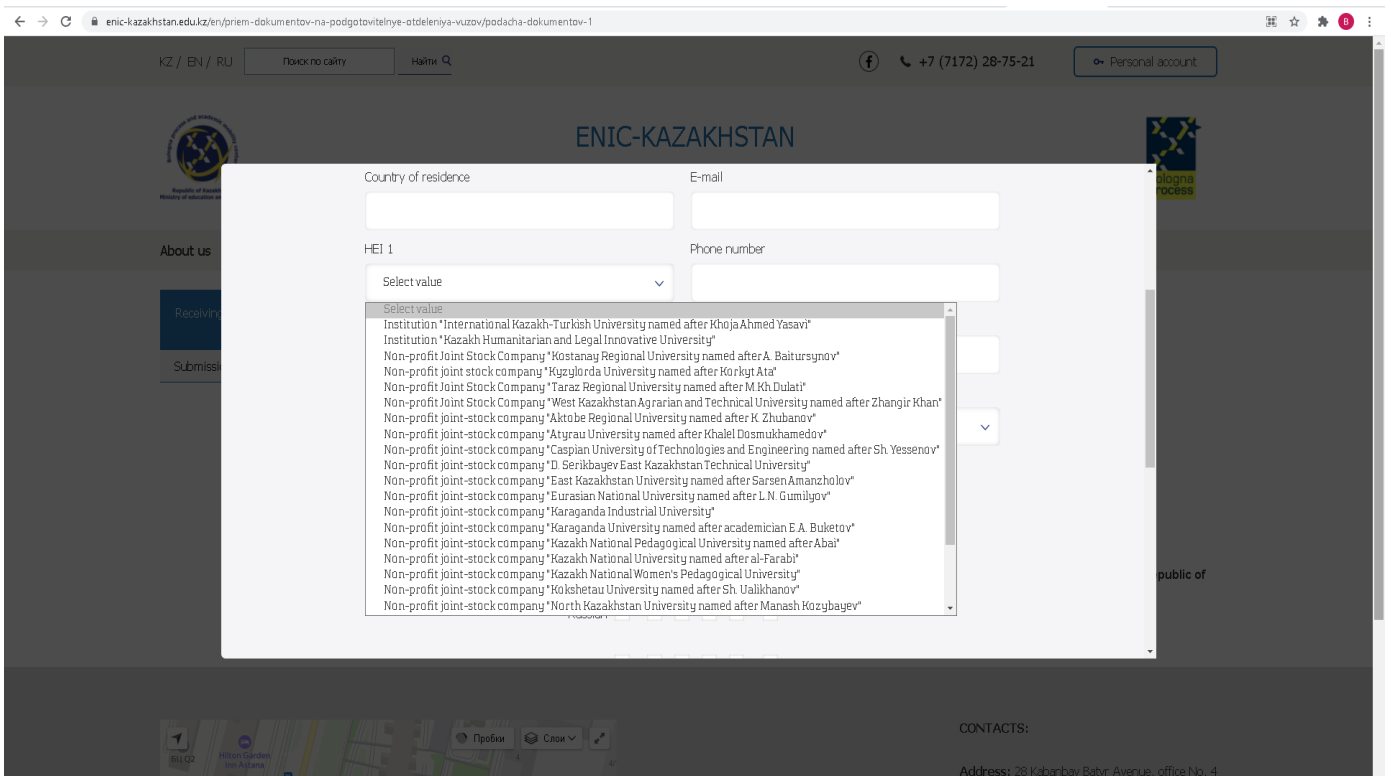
enic-kazakhstan.edu.kz/en/priem-dokumentov-na-podgotovitelnye-otdeleniya-vuzov/podacha-dokumentov-1

KZ / EN / RU Поиск по сайту Найти

+7 (7172) 28-75-21 Personal account

ENIC-KAZAKHSTAN

About us

Receivin

Submissi

Country of residence

E-mail

HEI 1

Select value

Phone number

Select value
Institution "International Kazakh-Turkish University named after Khoja Ahmed Yasavi"
Institution "Kazakh Humanitarian and Legal Innovative University"
Non-profit Joint Stock Company "Kostanay Regional University named after A. Baitursynov"
Non-profit joint stock company "Kyzylorda University named after Korkyt Ata"
Non-profit Joint Stock Company "Taraz Regional University named after M.Kh.Dulati"
Non-profit Joint Stock Company "West Kazakhstan Agrarian and Technical University named after Zhangir Khan"
Non-profit joint-stock company "Aktobe Regional University named after K. Zhubanov"
Non-profit joint-stock company "Atyrau University named after Khalel Dosmukhamedov"
Non-profit joint-stock company "Caspian University of Technologies and Engineering named after Sh. Yessenov"
Non-profit joint-stock company "D. Serikbayev East Kazakhstan Technical University"
Non-profit joint-stock company "East Kazakhstan University named after Sarsen Amanzholov"
Non-profit joint-stock company "Eurasian National University named after L.N. Gumilyov"
Non-profit joint-stock company "Karaganda Industrial University"
Non-profit joint-stock company "Karaganda University named after academician E.A. Buketov"
Non-profit joint-stock company "Kazakh National Pedagogical University named after Abai"
Non-profit joint-stock company "Kazakh National University named after al-Farabi"
Non-profit joint-stock company "Kazakh National Women's Pedagogical University"
Non-profit joint-stock company "Kokshetau University named after Sh. Ualikhanov"
Non-profit joint-stock company "North Kazakhstan University named after Manash Kozybayev"

Russian

public of

Пробки Слои

CONTACTS:

Address: 28 Kabanbay Batyr Avenue, office No. 4